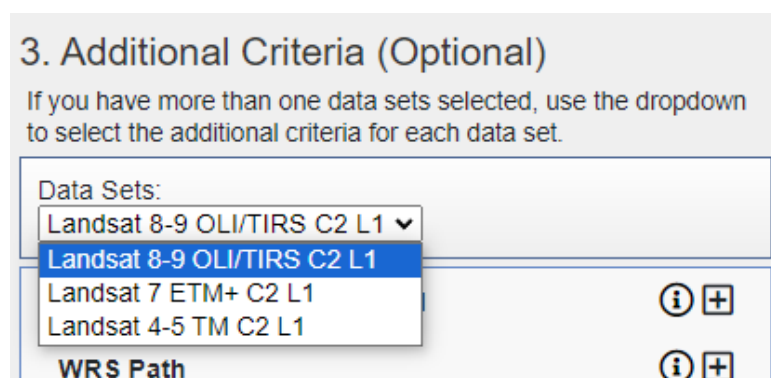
3. Additional Criteria (Optional)

If you have more than one data sets selected, use the dropdown to select the additional criteria for each data set.

Data Sets:

Landsat 8-9 OLI/TIRS C2 L1

Landsat 8-9 OLI/TIRS C2 L1

Landsat 7 ETM+ C2 L1

Landsat 4-5 TM C2 L1

WRS Path